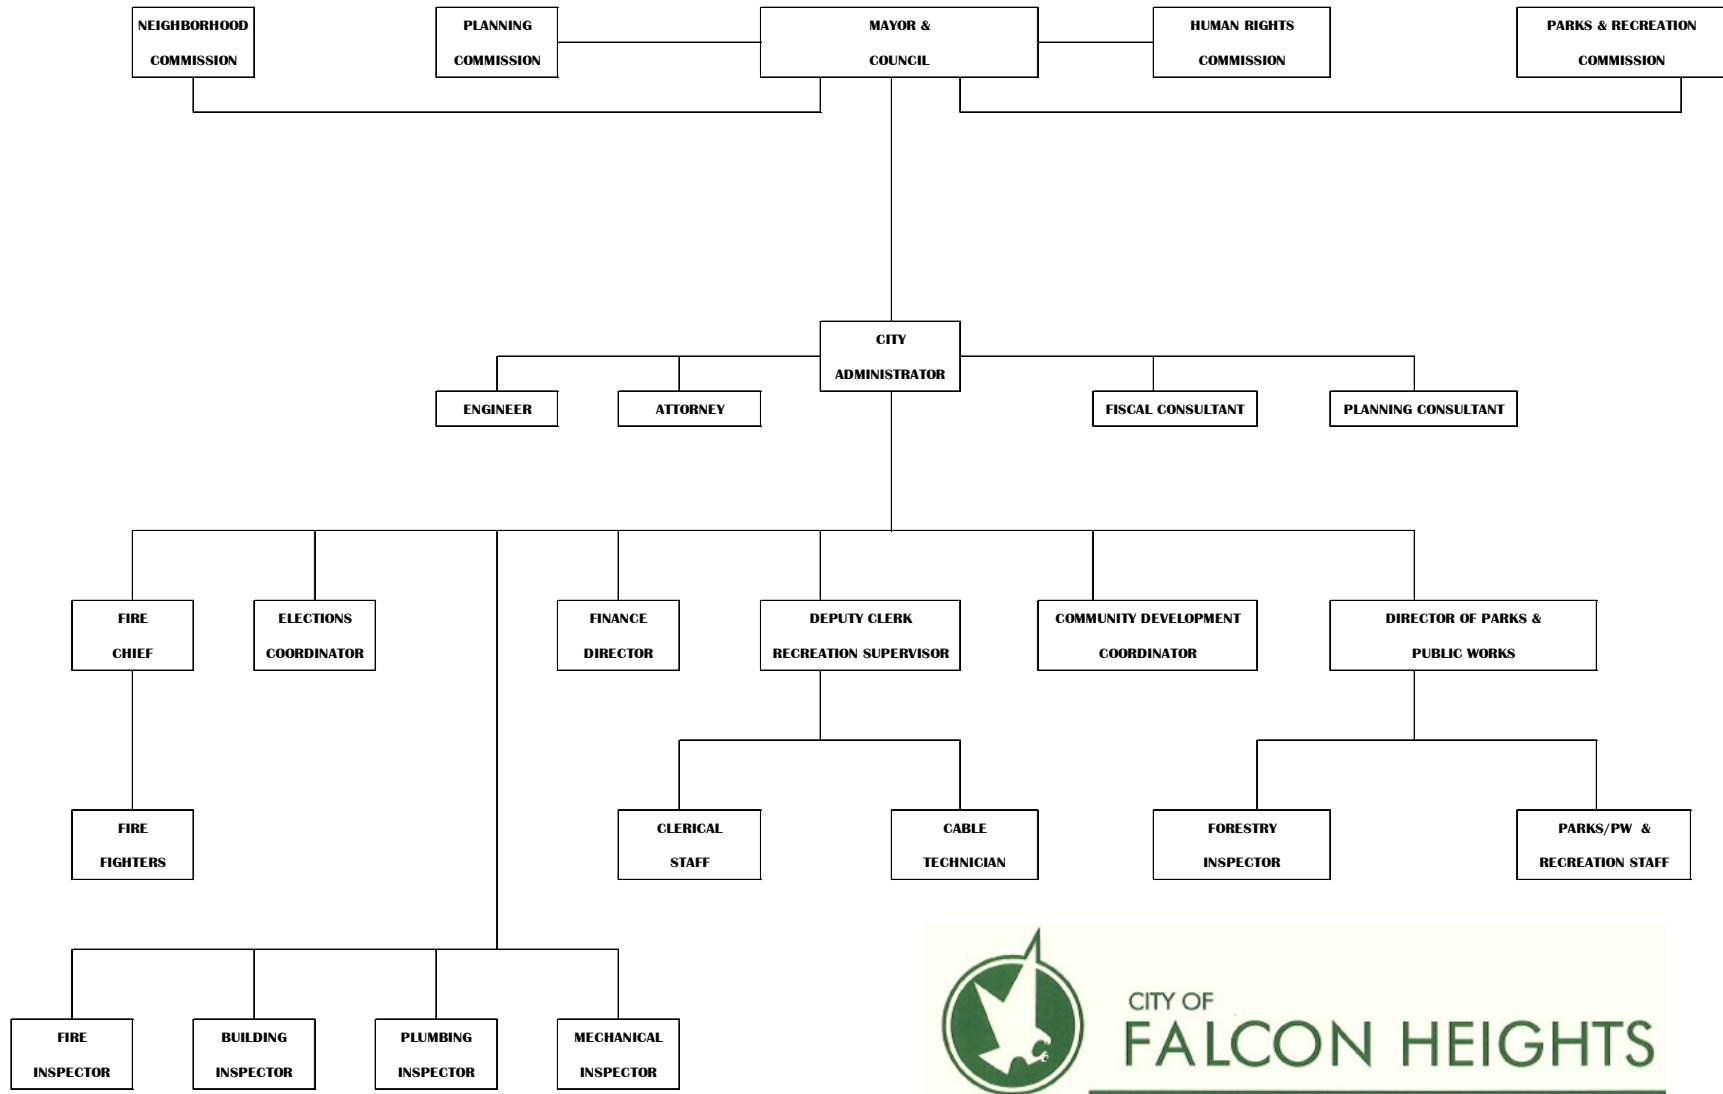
NEIGHBORHOOD COMMISSION

PLANNING COMMISSION

MAYOR & COUNCIL

HUMAN RIGHTS COMMISSION

PARKS & RECREATION COMMISSION

CITY ADMINISTRATOR

ENGINEER

ATTORNEY

FISCAL CONSULTANT

PLANNING CONSULTANT

FIRE CHIEF

ELECTIONS COORDINATOR

FINANCE DIRECTOR

DEPUTY CLERK RECREATION SUPERVISOR

COMMUNITY DEVELOPMENT COORDINATOR

DIRECTOR OF PARKS & PUBLIC WORKS

FIRE FIGHTERS

CLERICAL STAFF

CABLE TECHNICIAN

FORESTRY INSPECTOR

PARKS/PW & RECREATION STAFF

FIRE INSPECTOR

BUILDING INSPECTOR

PLUMBING INSPECTOR

MECHANICAL INSPECTOR

CITY OF FALCON HEIGHTS